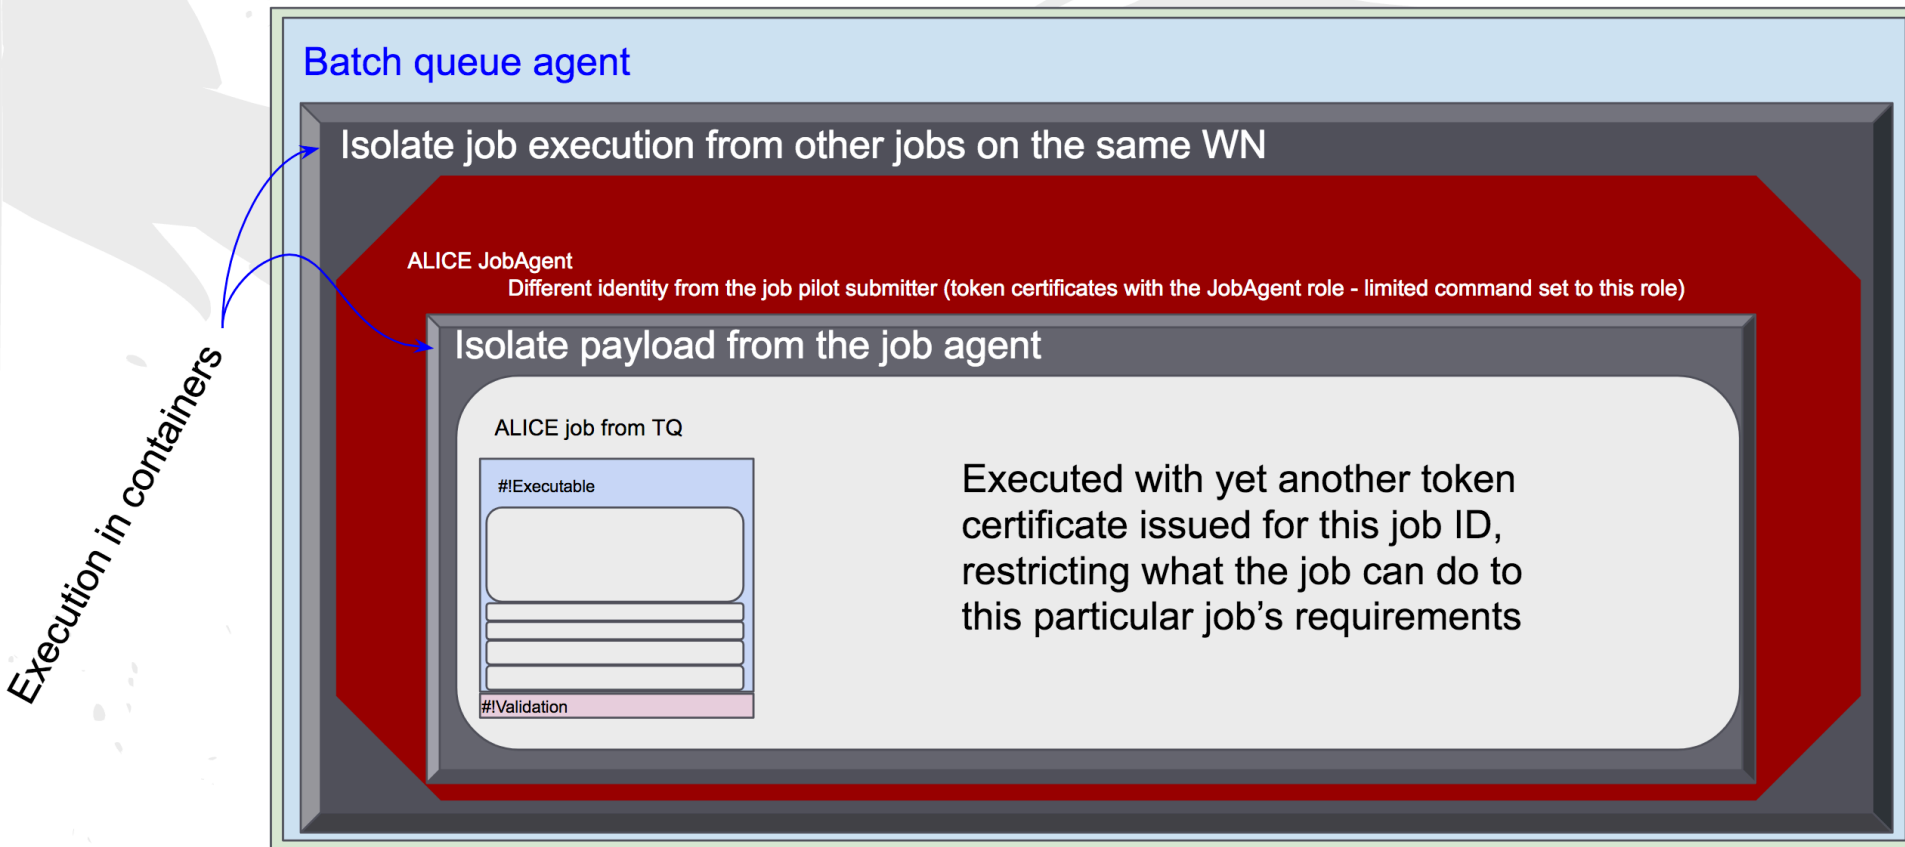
Execution in containers

Batch queue agent

Isolate job execution from other jobs on the same WN

ALICE JobAgent

Different identity from the job pilot submitter (token certificates with the JobAgent role - limited command set to this role)

Isolate payload from the job agent

ALICE job from TQ

#!Executable

#!Validation

Executed with yet another token certificate issued for this job ID, restricting what the job can do to this particular job's requirements